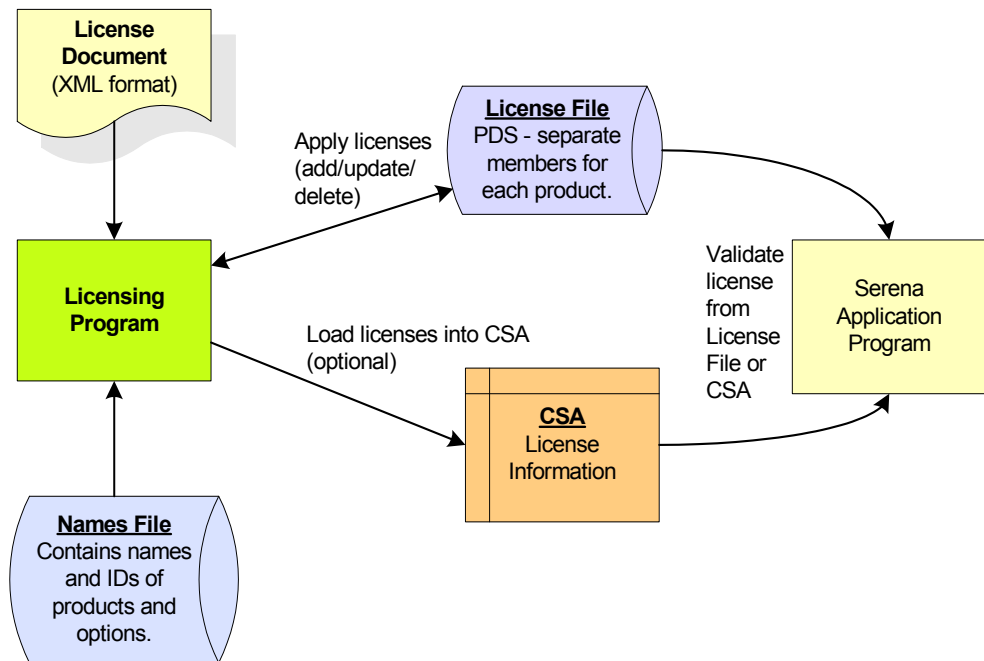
License Document (XML format)

Apply licenses (add/update/ delete)

License File
PDS - separate members for each product.

Licensing Program

Validate license from License File or CSA

Serena Application Program

Load licenses into CSA (optional)

CSA
License Information

Names File
Contains names and IDs of products and options.